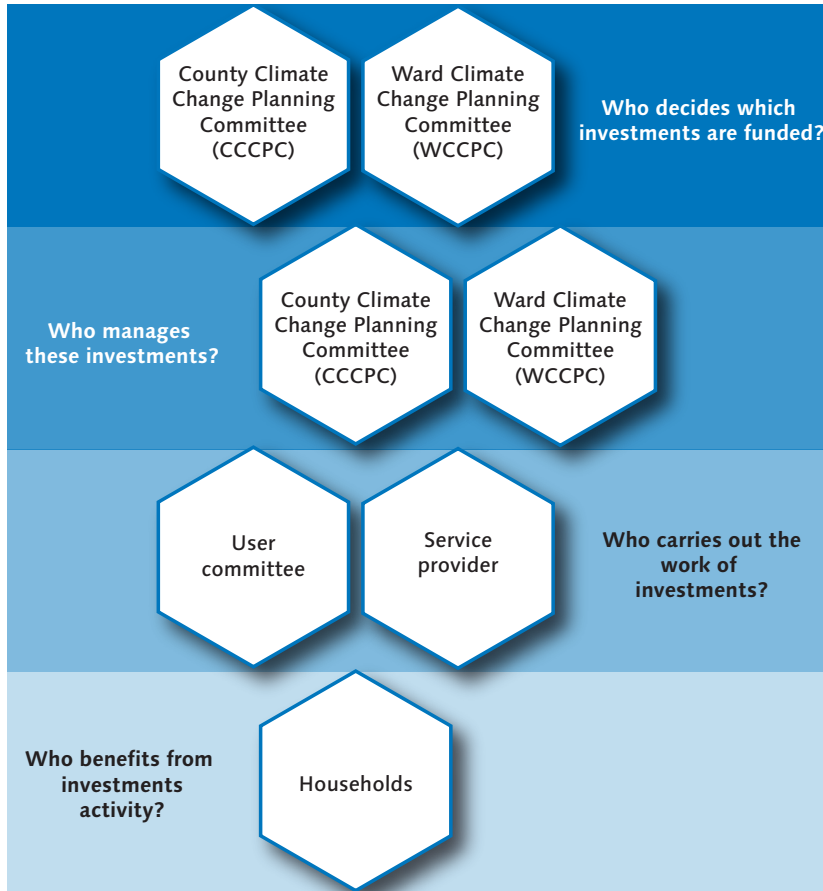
County Climate Change Planning Committee (CCCPC)

Ward Climate Change Planning Committee (WCCPC)

Who decides which investments are funded?

Who manages these investments?

County Climate Change Planning Committee (CCCPC)

Ward Climate Change Planning Committee (WCCPC)

User committee

Service provider

Who carries out the work of investments?

Who benefits from investments activity?

Households